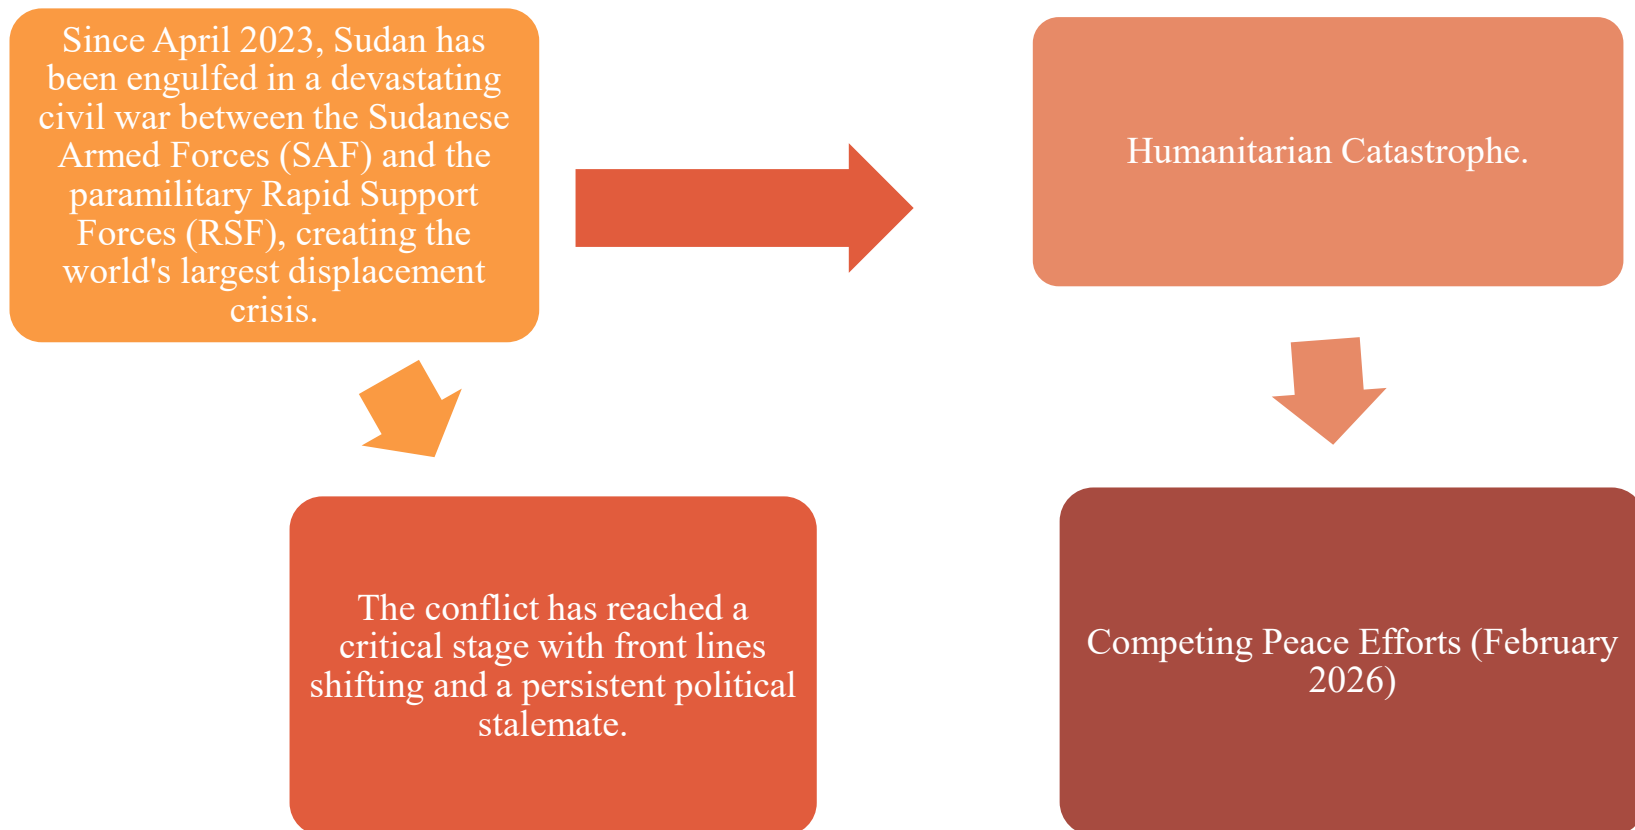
Since April 2023, Sudan has been engulfed in a devastating civil war between the Sudanese Armed Forces (SAF) and the paramilitary Rapid Support Forces (RSF), creating the world's largest displacement crisis.

Humanitarian Catastrophe.

The conflict has reached a critical stage with front lines shifting and a persistent political stalemate.

Competing Peace Efforts (February 2026)